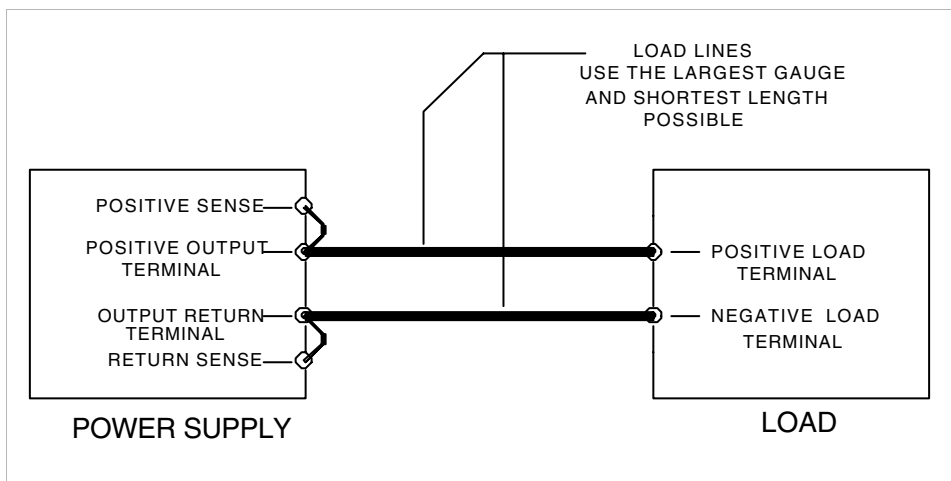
LOAD LINES
USE THE LARGEST GAUGE
AND SHORTEST LENGTH
POSSIBLE

POSITIVE SENSE

POSITIVE OUTPUT TERMINAL

OUTPUT RETURN TERMINAL

RETURN SENSE

POSITIVE LOAD TERMINAL

NEGATIVE LOAD TERMINAL

POWER SUPPLY

LOAD